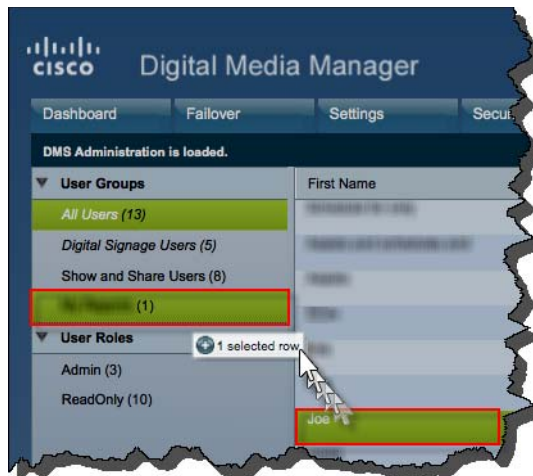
cisco Digital Media Manager

Dashboard | Failover | Settings | Secu

DMS Administration is loaded.

User Groups
All Users (13)
Digital Signage Users (5)
Show and Share Users (8)
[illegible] (1)
User Roles
Admin (3)
ReadOnly (10)

1 selected row

First Name
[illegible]
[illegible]
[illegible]
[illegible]
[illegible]
Joe